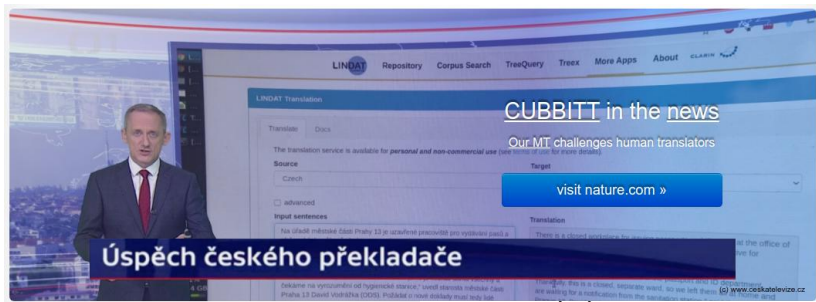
LINDAT Repository Corpus Search TreeQuery Treex More Apps About

LINDAT Translation

Translate Docs

The translation service is available for personal and non-commercial use

Source

Czech

advanced

Input sentences

Target

Translation

CUBBITT in the news

Our MT challenges human translators

visit nature.com »

Úspěch českého překladače

(c) www.ceskatelevize.cz